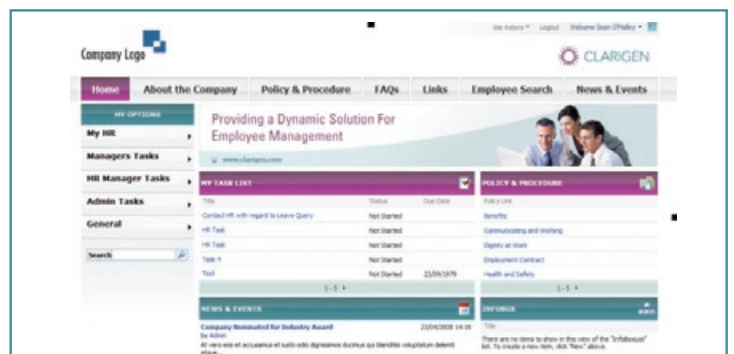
Site Actions · Logout Welcome Sean O'Malley ·

Company Logo

CLARIGEN

Home | About the Company | Policy & Procedure | FAQs | Links | Employee Search | News & Events

MY OPTIONS
My HR
Managers Tasks
HR Manager Tasks
Admin Tasks
General

Search

Providing a Dynamic Solution For Employee Management

www.clarigen.com

MY TASK LIST

| Title | Status | Due Date |
|---|---|---|
| Contact HR with regard to Leave Query | Not Started | |
| HR Task | Not Started | |
| HR Task | Not Started | |
| Task 4 | Not Started | |
| Test | Not Started | 23/09/1979 |

1 - 5

POLICY & PROCEDURE

Policy Link
Benefits
Communicating and Working
Dignity at Work
Employment Contract
Health and Safety

1 - 5

NEWS & EVENTS

Company Nominated for Industry Award 21/04/2008 14:35
by Admin
At vero eos et accusamus et iusto odio dignissimos ducimus qui blanditiis voluptatum deleniti atque

INFOBOX

Title

There are no items to show in this view of the "Infobox" list. To create a new item, click "New" above.